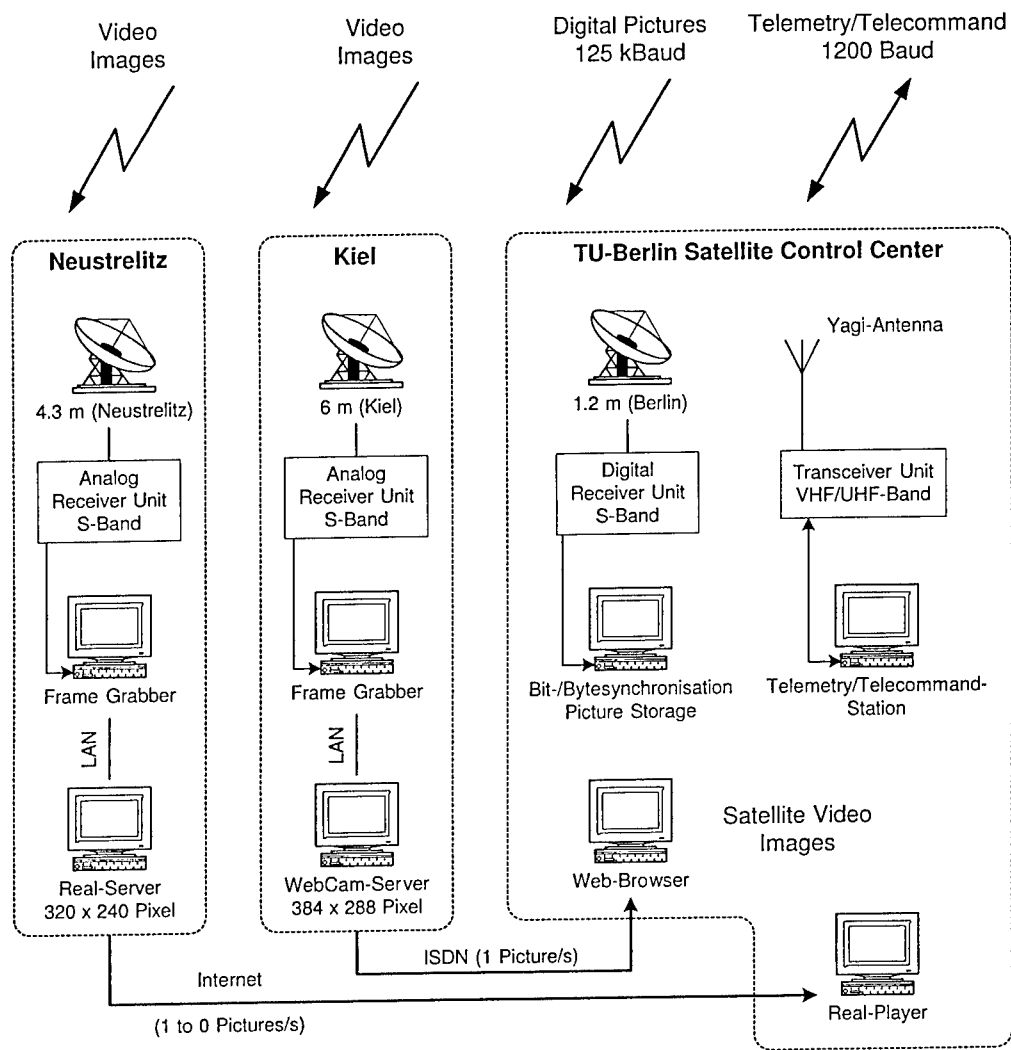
Video Images

Video Images

Digital Pictures 125 kBaud

Telemetry/Telecommand 1200 Baud

Neustrelitz

4.3 m (Neustrelitz)

Analog Receiver Unit S-Band

Frame Grabber

LAN

Real-Server 320 x 240 Pixel

Kiel

6 m (Kiel)

Analog Receiver Unit S-Band

Frame Grabber

LAN

WebCam-Server 384 x 288 Pixel

TU-Berlin Satellite Control Center

1.2 m (Berlin)

Digital Receiver Unit S-Band

Bit-/Bytesynchronisation Picture Storage

Yagi-Antenna

Transceiver Unit VHF/UHF-Band

Telemetry/Telecommand-Station

Satellite Video Images

Web-Browser

ISDN (1 Picture/s)

Internet

(1 to 0 Pictures/s)

Real-Player